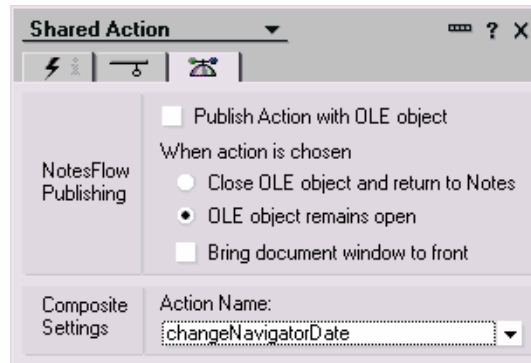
Shared Action

? X

NotesFlow Publishing

Publish Action with OLE object

When action is chosen

Close OLE object and return to Notes

OLE object remains open

Bring document window to front

Composite Settings

Action Name:

changeNavigatorDate